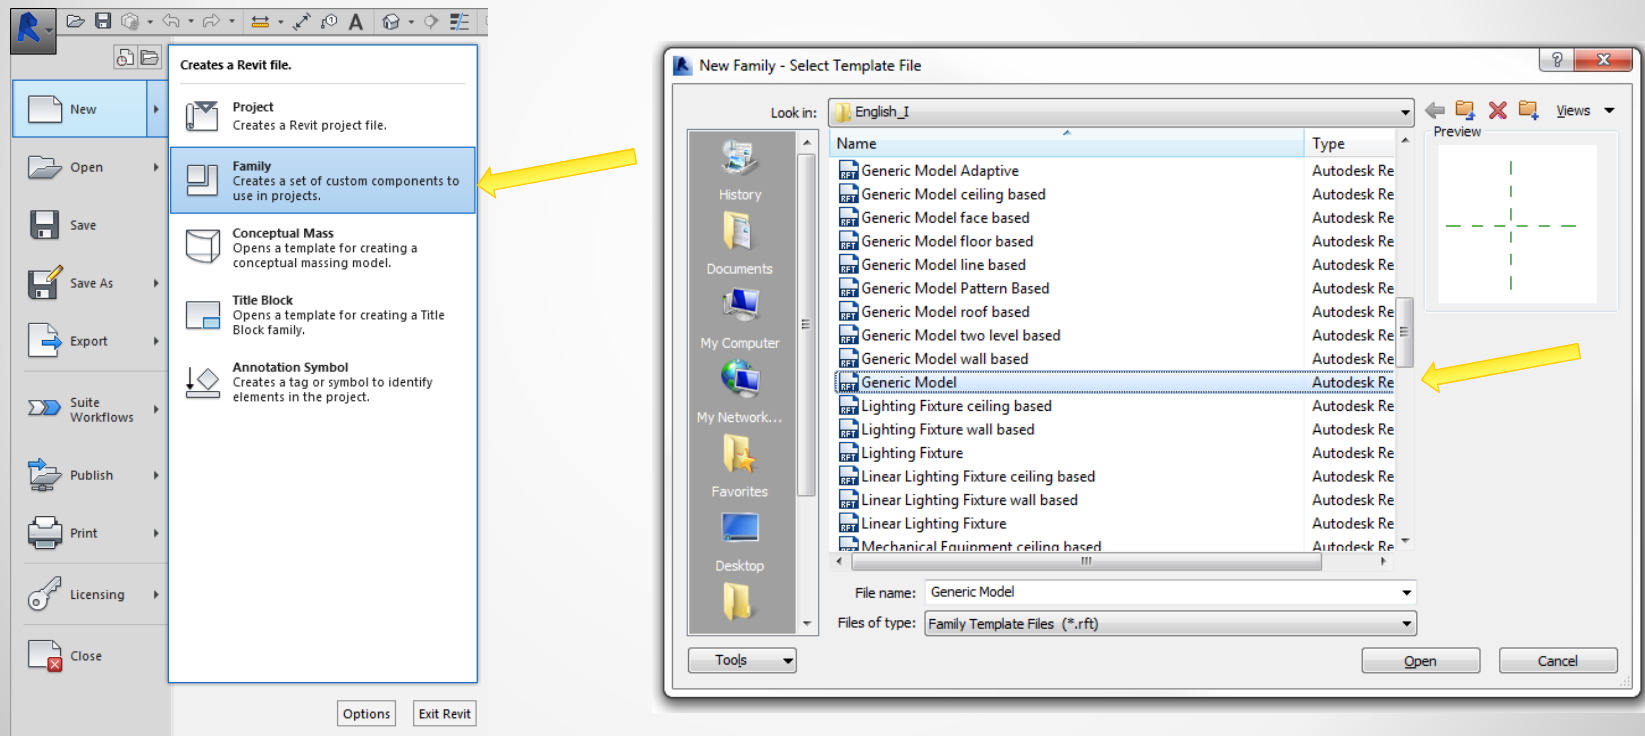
New
Open
Save
Save As
Export
Suite Workflows
Publish
Print
Licensing
Close

Creates a Revit file.

Project
Creates a Revit project file.

Family
Creates a set of custom components to use in projects.

Conceptual Mass
Opens a template for creating a conceptual massing model.

Title Block
Opens a template for creating a Title Block family.

Annotation Symbol
Creates a tag or symbol to identify elements in the project.

Options
Exit Revit

New Family - Select Template File

Look in: English_I

Views

Preview

History
Documents
My Computer
My Network...
Favorites
Desktop

| Name | Type |
|---|---|
| Generic Model Adaptive | Autodesk Re |
| Generic Model ceiling based | Autodesk Re |
| Generic Model face based | Autodesk Re |
| Generic Model floor based | Autodesk Re |
| Generic Model line based | Autodesk Re |
| Generic Model Pattern Based | Autodesk Re |
| Generic Model roof based | Autodesk Re |
| Generic Model two level based | Autodesk Re |
| Generic Model wall based | Autodesk Re |
| Generic Model | Autodesk Re |
| Lighting Fixture ceiling based | Autodesk Re |
| Lighting Fixture wall based | Autodesk Re |
| Lighting Fixture | Autodesk Re |
| Linear Lighting Fixture ceiling based | Autodesk Re |
| Linear Lighting Fixture wall based | Autodesk Re |
| Linear Lighting Fixture | Autodesk Re |
| Mechanical Equipment ceiling based | Autodesk Re |

File name: Generic Model
Files of type: Family Template Files (*.rft)

Tools
Open
Cancel